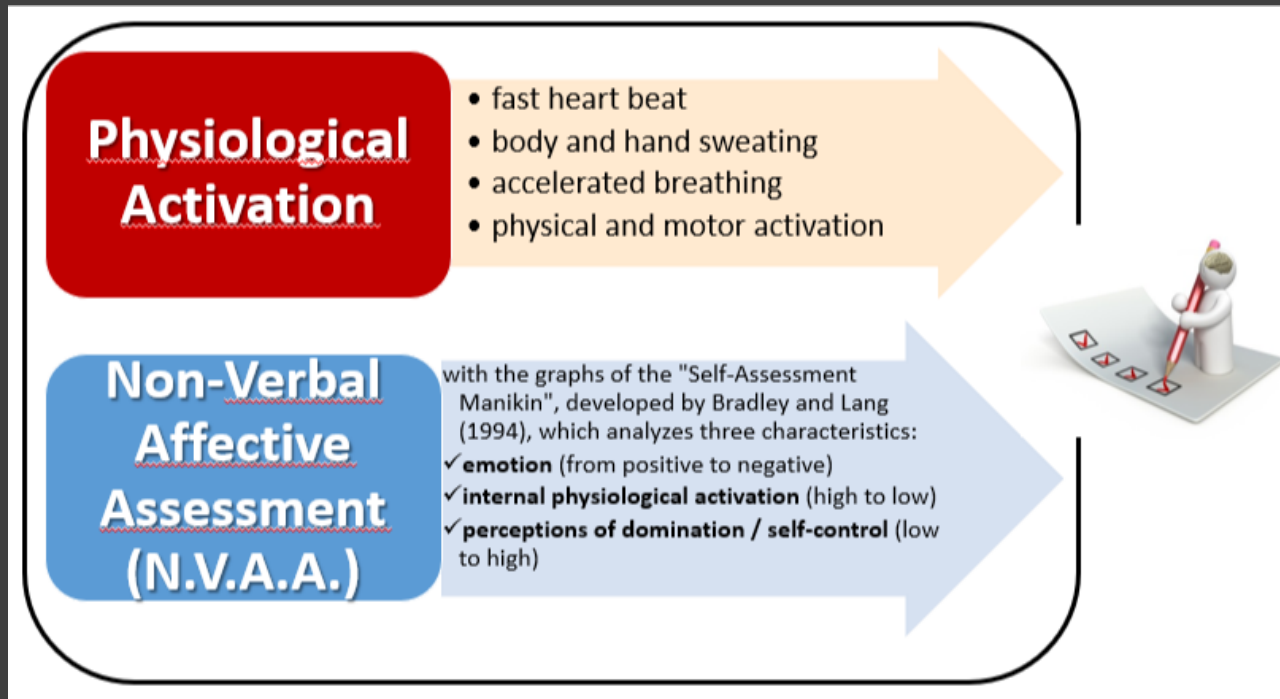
Physiological Activation

• fast heart beat
• body and hand sweating
• accelerated breathing
• physical and motor activation

Non-Verbal Affective Assessment (N.V.A.A.)

with the graphs of the "Self-Assessment Manikin", developed by Bradley and Lang (1994), which analyzes three characteristics:
✓**emotion** (from positive to negative)
✓**internal physiological activation** (high to low)
✓**perceptions of domination / self-control** (low to high)